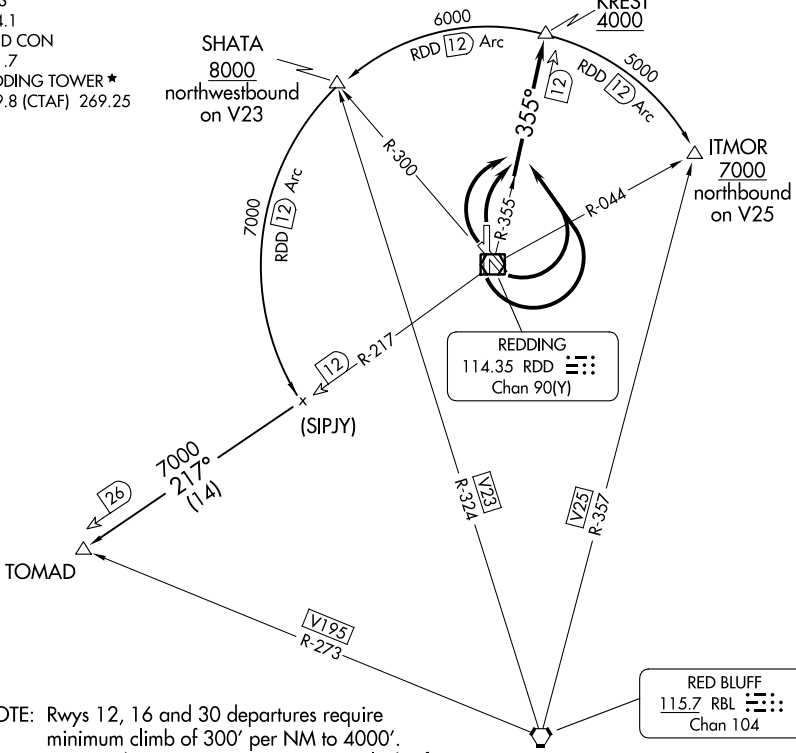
S
4.1
D CON
.7
DDING TOWER ★
9.8 (CTAF) 269.25

KREST
4000

6000
RDD 12 Arc

SHATA
8000
northwestbound
on V23

5000
RDD 12 Arc

12

355°

ITMOR
7000
northbound
on V25

R-300

R-355

R-044

7000
RDD 12 Arc

R-217

12

REDDING
114.35 RDD
Chan 90(Y)

(SIPJY)

7000
217°
(14)

26

TOMAD

V23
R-324

V25
R-357

V195
R-273

RED BLUFF
115.7 RBL
Chan 104

OTE: Rwys 12, 16 and 30 departures require minimum climb of 300' per NM to 4000'.